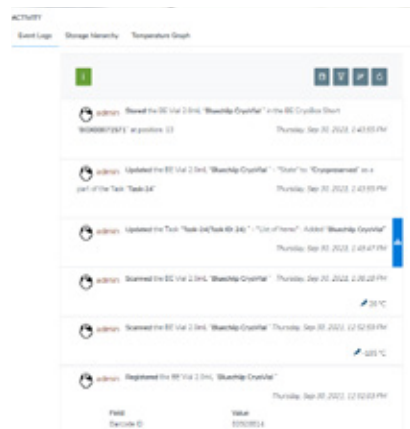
ACTIVITY

Event Logs | Storage hierarchy | Temperature Graph

admin Stored the BE Vial 2.0mL "Bluechip CryoVial" in the BE CryoBox Short "BOX000072971" at position: 13

Thursday, Sep 30, 2021, 2:40:55 PM

admin Updated the BE Vial 2.0mL "Bluechip CryoVial" - "State" to: "Cryopreserved" as a part of the Task "Task-24"

Thursday, Sep 30, 2021, 2:40:55 PM

admin Updated the Task "Task-24(Task ID: 24)" - "List of items" - Added "Bluechip CryoVial"

Thursday, Sep 30, 2021, 2:40:47 PM

admin Scanned the BE Vial 2.0mL "Bluechip CryoVial" Thursday, Sep 30, 2021, 2:28:28 PM

20 °C

admin Scanned the BE Vial 2.0mL "Bluechip CryoVial" Thursday, Sep 30, 2021, 12:52:59 PM

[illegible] °C

admin Registered the BE Vial 2.0mL "Bluechip CryoVial"

Thursday, Sep 30, 2021, 12:52:03 PM

Field | Value
Barcode ID | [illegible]